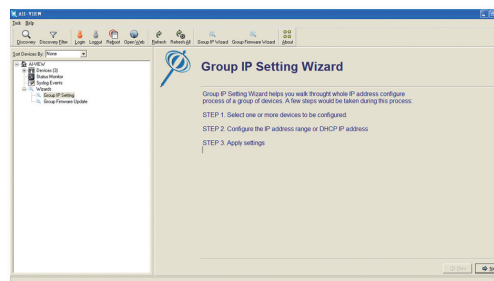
AX-VIEW

Tools Help

Discovery Discovery Filter Login Logout Reboot Open Web Refresh Refresh All Group IP Wizard Group Firmware Wizard About

Sort Devices By: None

AXVIEW
Devices (3)
Status Monitor
Syslog Events
Wizard
Group IP Setting
Group Firmware Update

Group IP Setting Wizard

Group IP Setting Wizard helps you walk throught whole IP address configure process of a group of devices. A few steps would be taken during this process:

STEP 1. Select one or more devices to be configured.

STEP 2. Configure the IP address range or DHCP IP address

STEP 3. Apply settings

Back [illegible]